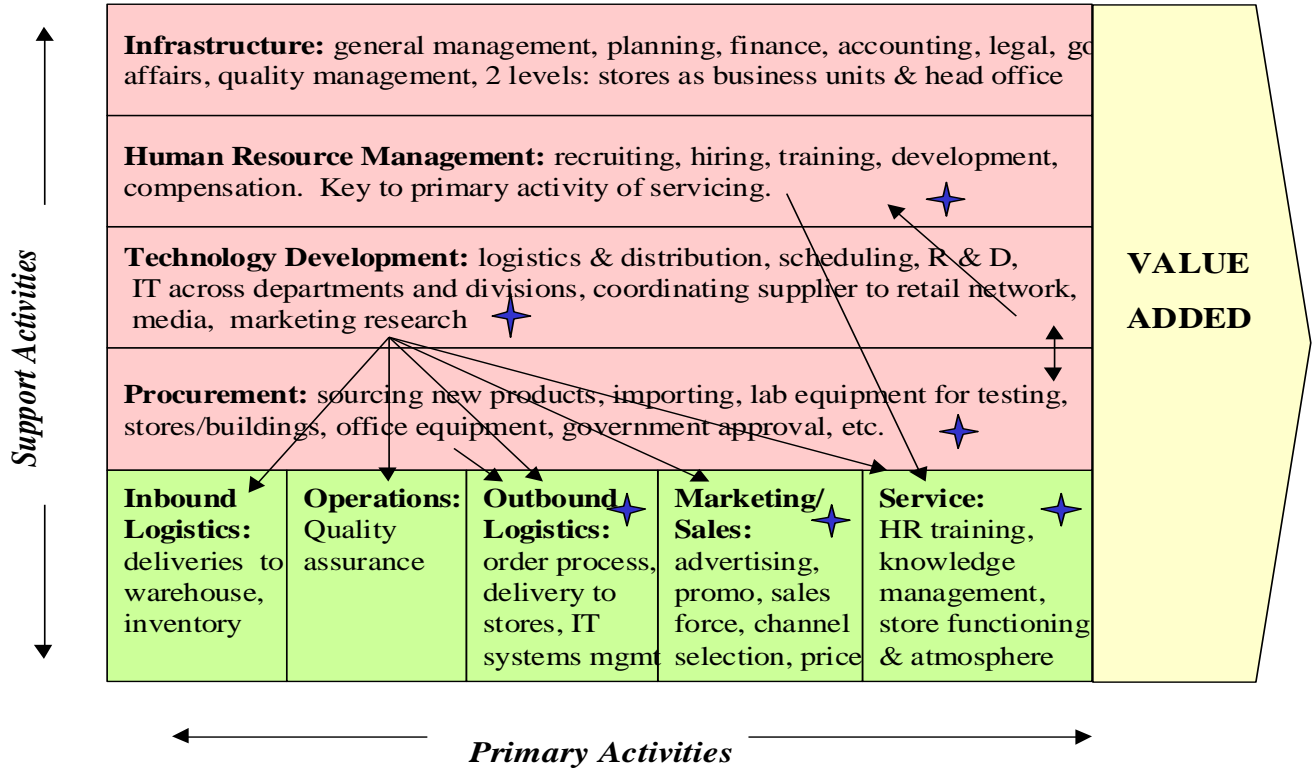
Support Activities

**Infrastructure:** general management, planning, finance, accounting, legal, go affairs, quality management, 2 levels: stores as business units & head office

**Human Resource Management:** recruiting, hiring, training, development, compensation. Key to primary activity of servicing.

**Technology Development:** logistics & distribution, scheduling, R & D, IT across departments and divisions, coordinating supplier to retail network, media, marketing research

**Procurement:** sourcing new products, importing, lab equipment for testing, stores/buildings, office equipment, government approval, etc.

VALUE ADDED

| **Inbound Logistics:** deliveries to warehouse, inventory | **Operations:** Quality assurance | **Outbound Logistics:** order process, delivery to stores, IT systems mgmt | **Marketing/ Sales:** advertising, promo, sales force, channel selection, price | **Service:** HR training, knowledge management, store functioning & atmosphere |
|---|---|---|---|---|

Primary Activities